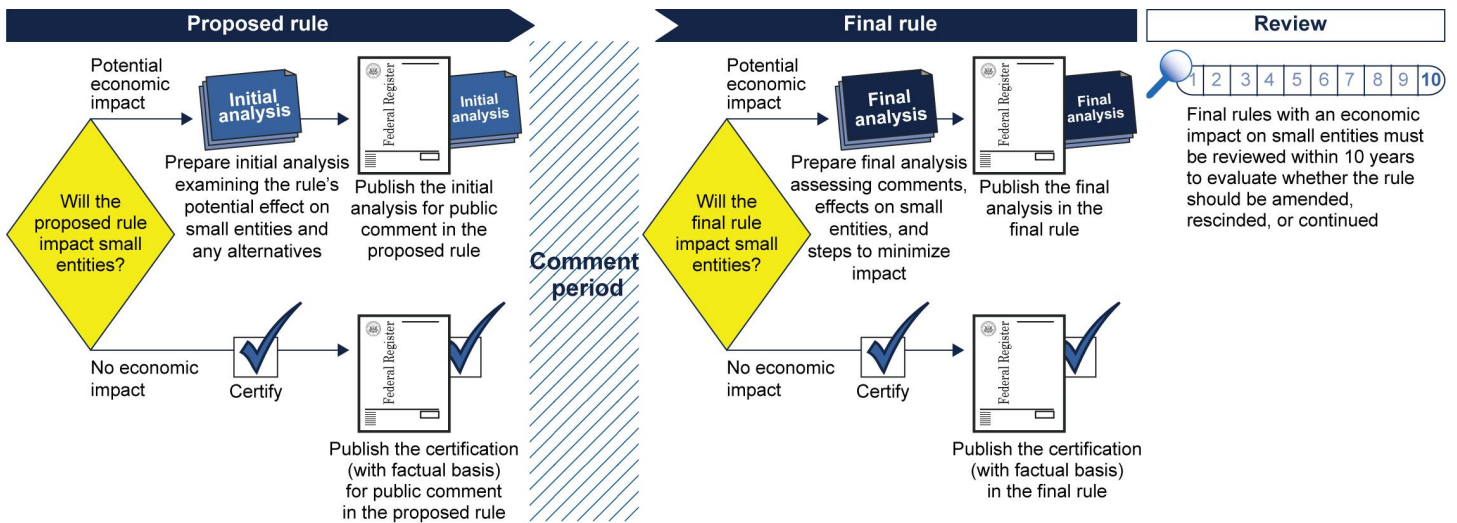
Proposed rule

Potential economic impact

Initial analysis

Federal Register

Initial analysis

Will the proposed rule impact small entities?

Prepare initial analysis examining the rule's potential effect on small entities and any alternatives

Publish the initial analysis for public comment in the proposed rule

No economic impact

Certify

Federal Register

Publish the certification (with factual basis) for public comment in the proposed rule

Comment period

Final rule

Potential economic impact

Final analysis

Federal Register

Final analysis

Will the final rule impact small entities?

Prepare final analysis assessing comments, effects on small entities, and steps to minimize impact

Publish the final analysis in the final rule

No economic impact

Certify

Federal Register

Publish the certification (with factual basis) in the final rule

Review

1 2 3 4 5 6 7 8 9 10

Final rules with an economic impact on small entities must be reviewed within 10 years to evaluate whether the rule should be amended, rescinded, or continued